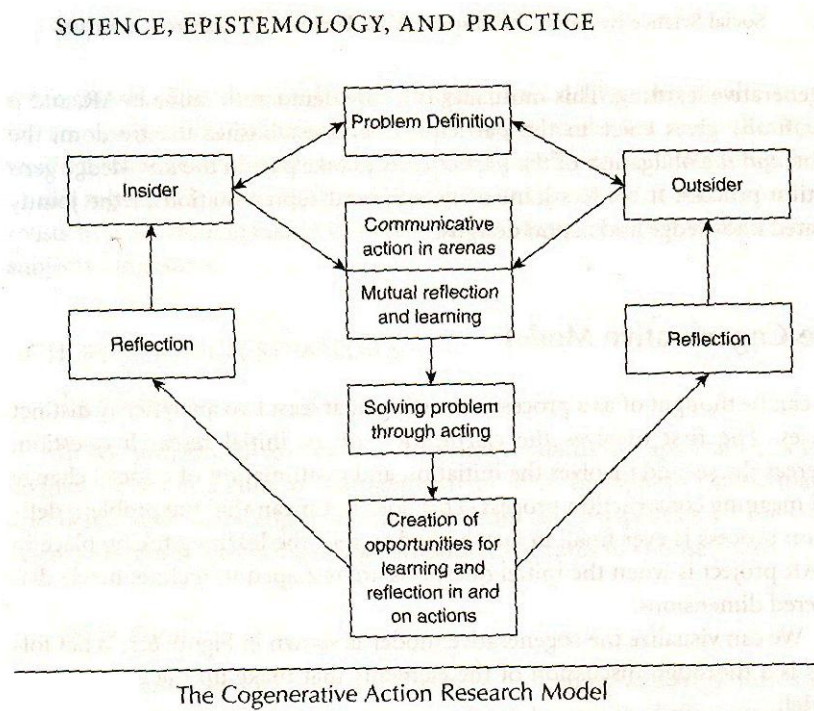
SCIENCE, EPISTEMOLOGY, AND PRACTICE

Problem Definition

Insider

Outsider

Communicative action in arenas

Mutual reflection and learning

Reflection

Reflection

Solving problem through acting

Creation of opportunities for learning and reflection in and on actions

The Cogenerative Action Research Model